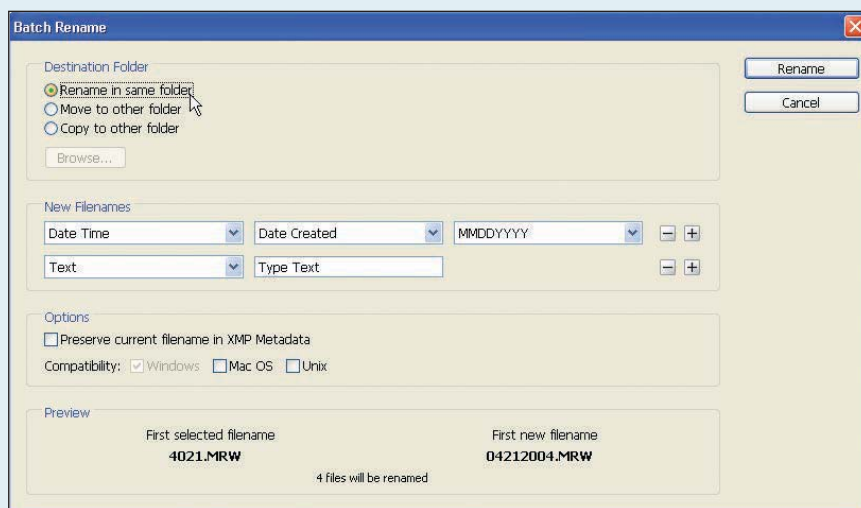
Batch Rename

Destination Folder
Rename in same folder
Move to other folder
Copy to other folder
Browse...

Rename
Cancel

New Filenames
Date Time
Date Created
MMDDYYYY
Text
Type Text

Options
Preserve current filename in XMP Metadata
Compatibility: Windows Mac OS Unix

Preview
First selected filename
4021.MRW
First new filename
04212004.MRW
4 files will be renamed